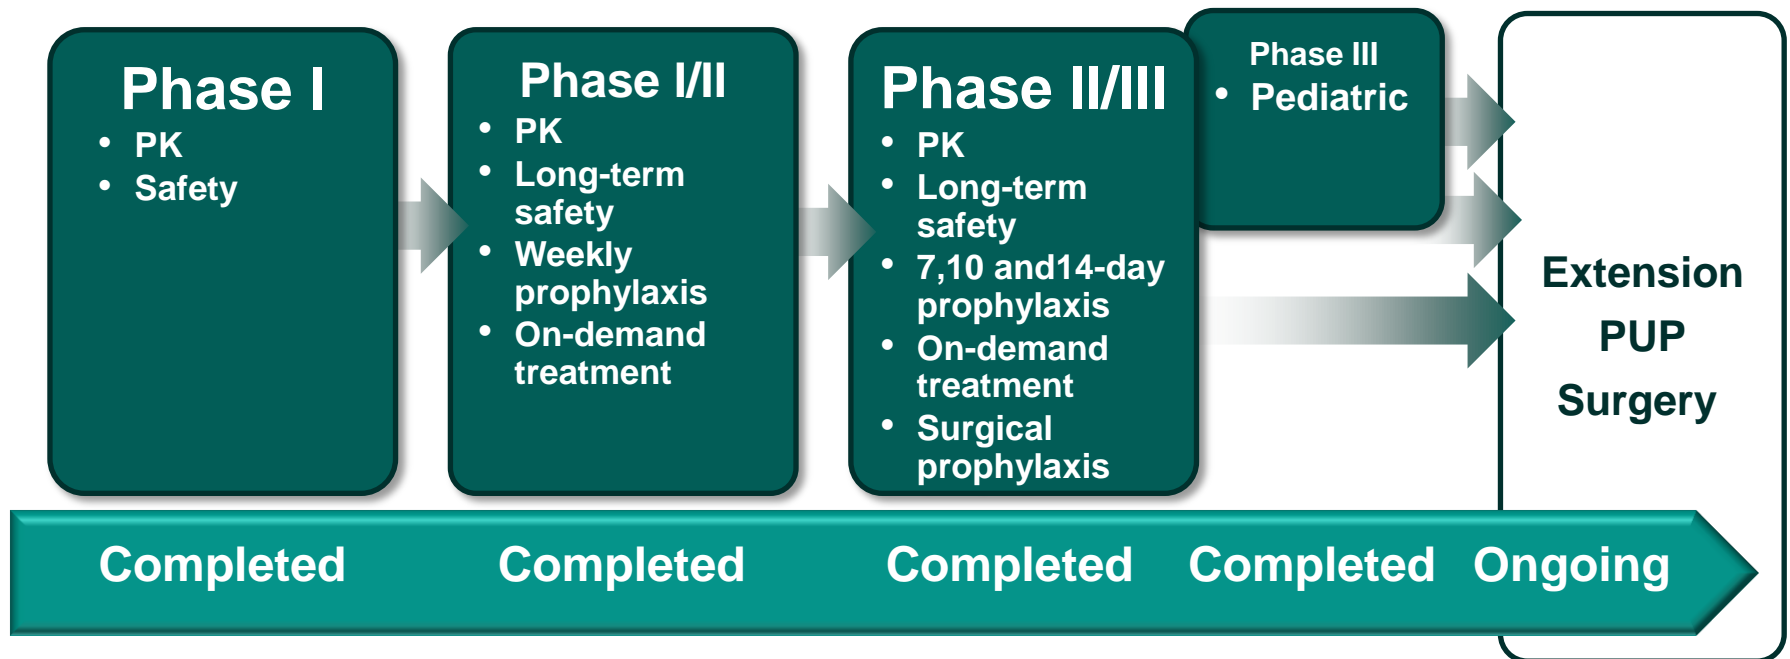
Phase I
• PK
• Safety

Phase I/II
• PK
• Long-term safety
• Weekly prophylaxis
• On-demand treatment

Phase II/III
• PK
• Long-term safety
• 7,10 and14-day prophylaxis
• On-demand treatment
• Surgical prophylaxis

Phase III
• Pediatric

Extension
PUP
Surgery

Completed Completed Completed Completed Ongoing